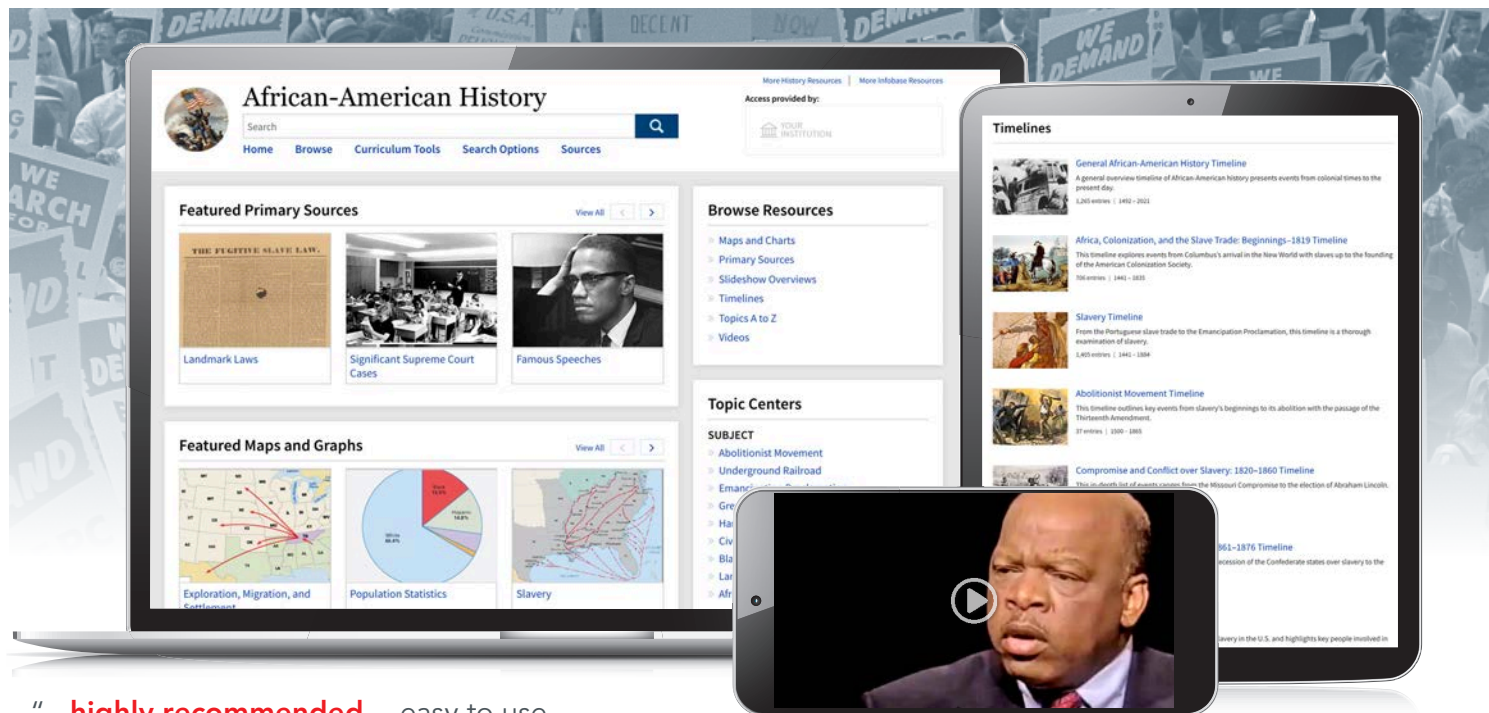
DEMAND

DECENT

NOW

DEMAND

WE DEMAND

WE

WE MARCH

More History Resources | More Infobase Resources

African-American History

Access provided by:

YOUR INSTITUTION

Search

Home Browse Curriculum Tools Search Options Sources

Featured Primary Sources

View All

THE FUGITIVE SLAVE LAW.

Landmark Laws

Significant Supreme Court Cases

Famous Speeches

Browse Resources

Maps and Charts

Primary Sources

Slideshow Overviews

Timelines

Topics A to Z

Videos

Topic Centers

SUBJECT

Abolitionist Movement

Underground Railroad

Emanc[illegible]

Gre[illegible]

Ha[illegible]

Civ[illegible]

Bla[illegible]

Lar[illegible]

Afr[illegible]

Featured Maps and Graphs

View All

Exploration, Migration, and Settlement

Population Statistics

Slavery

Timelines

General African-American History Timeline

A general overview timeline of African-American history presents events from colonial times to the present day.

1,265 entries | 1492 – 2021

Africa, Colonization, and the Slave Trade: Beginnings–1819 Timeline

This timeline explores events from Columbus's arrival in the New World with slaves up to the founding of the American Colonization Society.

706 entries | 1441 – 1835

Slavery Timeline

From the Portuguese slave trade to the Emancipation Proclamation, this timeline is a thorough examination of slavery.

1,405 entries | 1441 – 1884

Abolitionist Movement Timeline

This timeline outlines key events from slavery's beginnings to its abolition with the passage of the Thirteenth Amendment.

37 entries | 1500 – 1865

Compromise and Conflict over Slavery: 1820–1860 Timeline

This in-depth list of events ranges from the Missouri Compromise to the election of Abraham Lincoln.

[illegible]861–1876 Timeline

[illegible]ecession of the Confederate states over slavery to the

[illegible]lavery in the U.S. and highlights key people involved in

"...highly recommended... easy to use